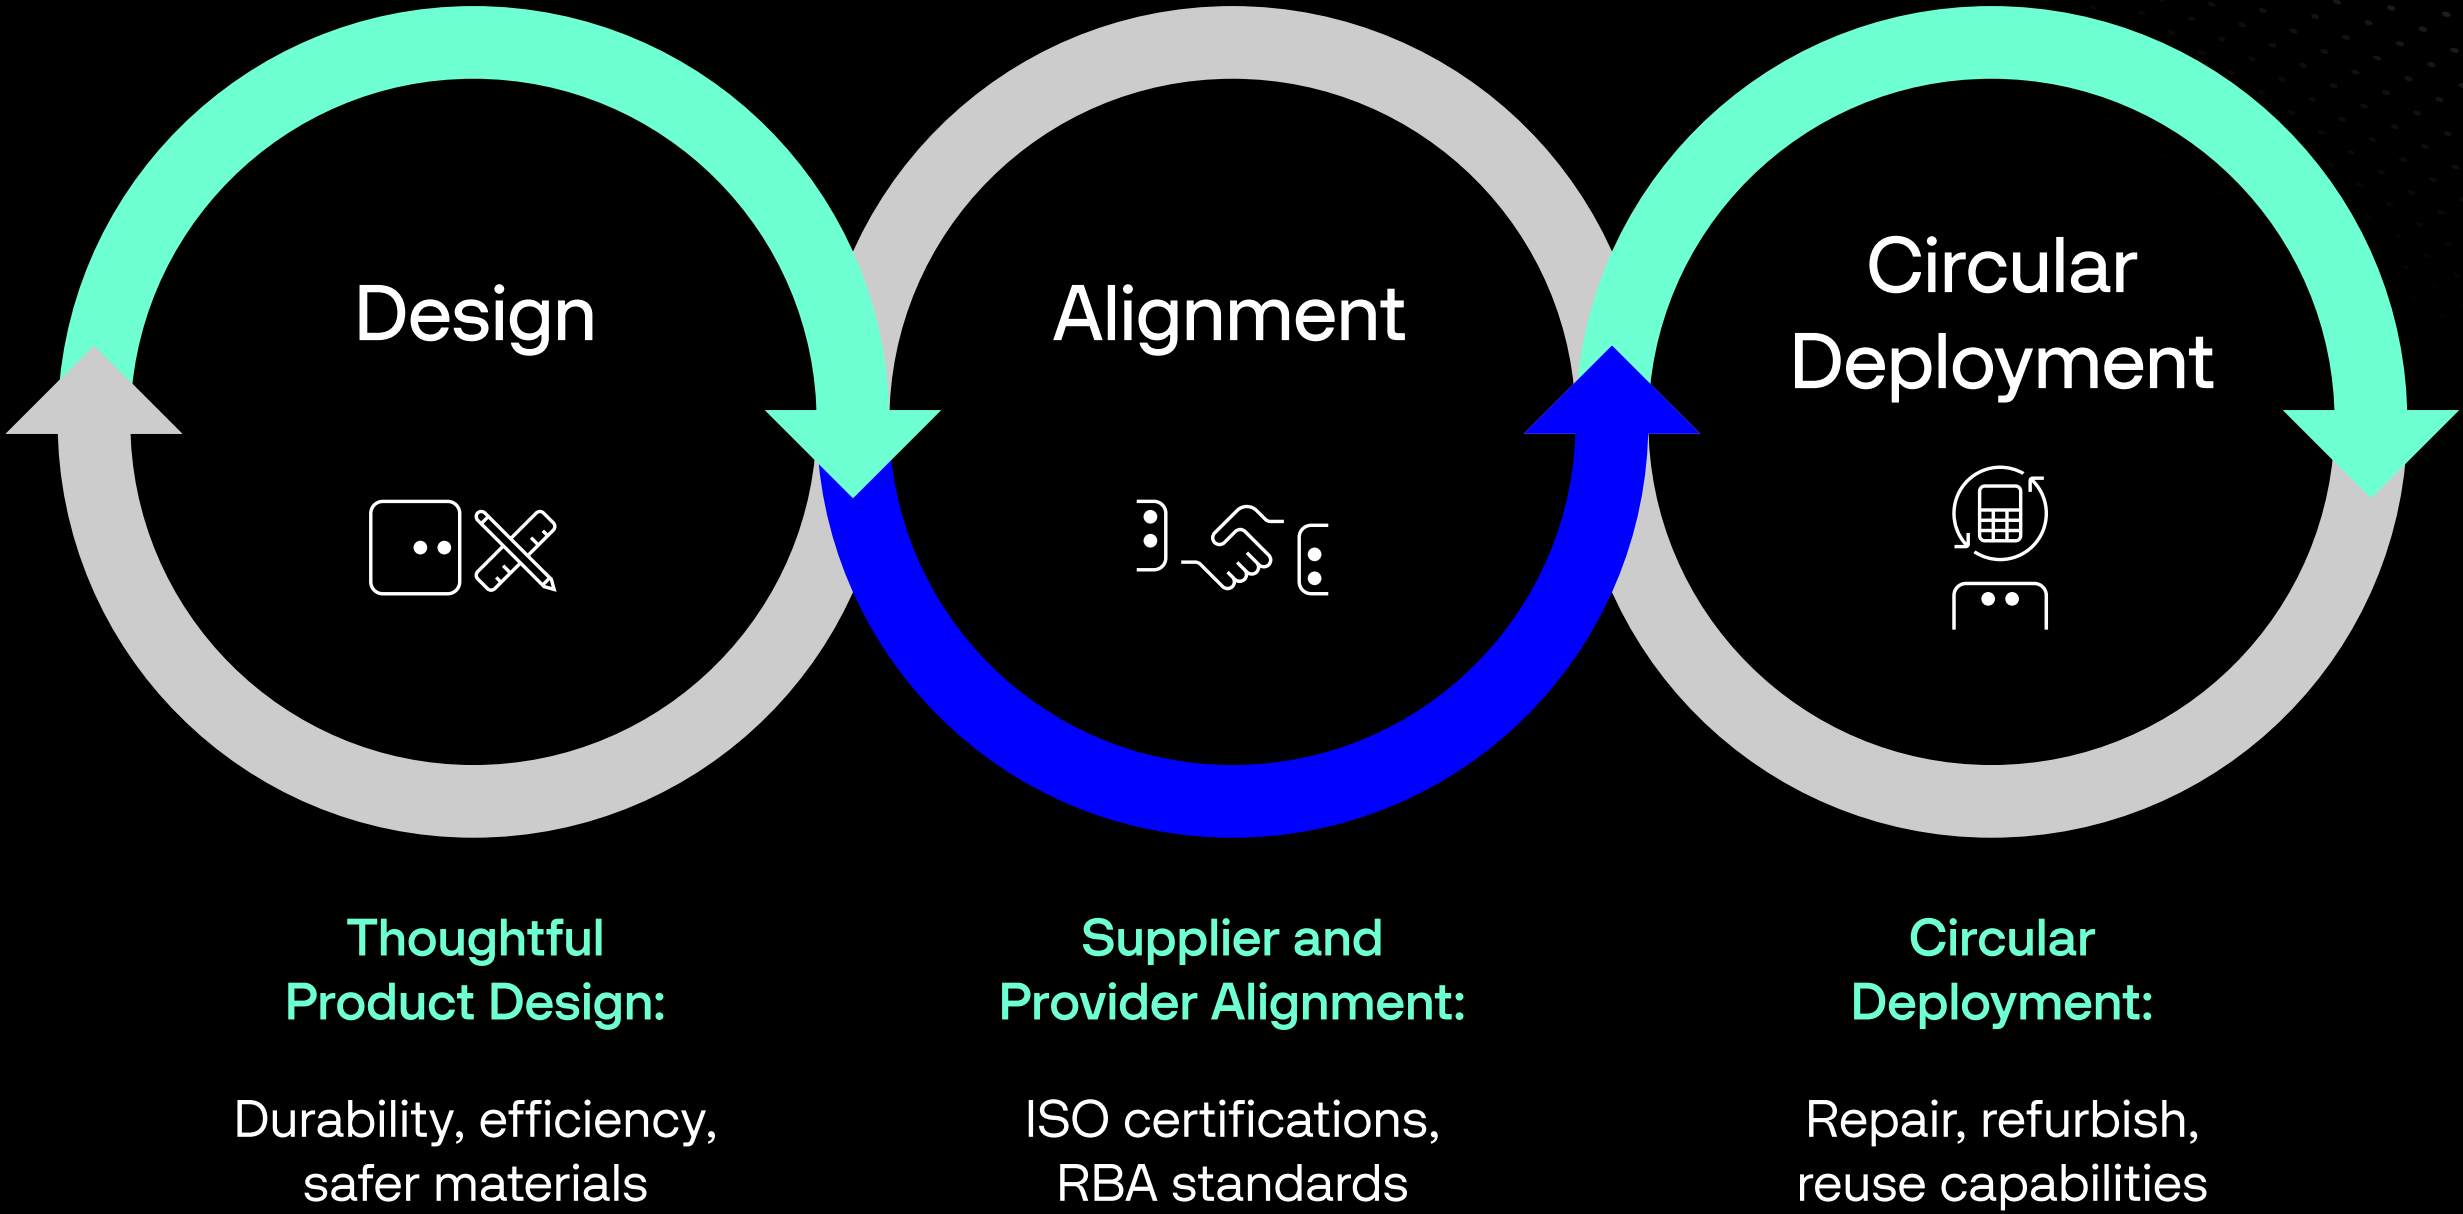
Design

Alignment

Circular Deployment

Thoughtful Product Design:

Durability, efficiency, safer materials

Supplier and Provider Alignment:

ISO certifications, RBA standards

Circular Deployment:

Repair, refurbish, reuse capabilities